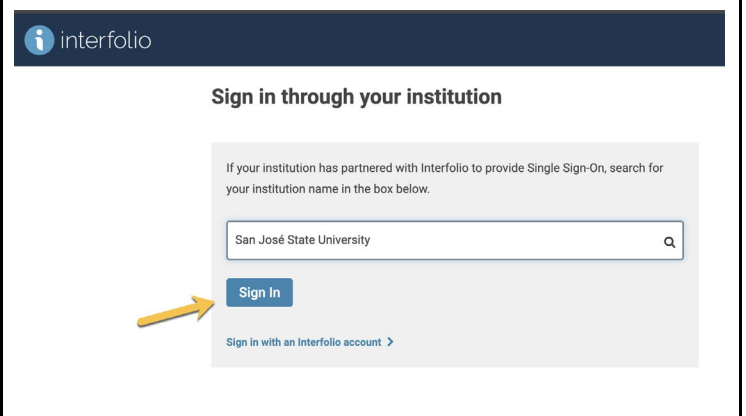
interfolio

Sign in through your institution

If your institution has partnered with Interfolio to provide Single Sign-On, search for your institution name in the box below.

San José State University

Sign In

Sign in with an Interfolio account >